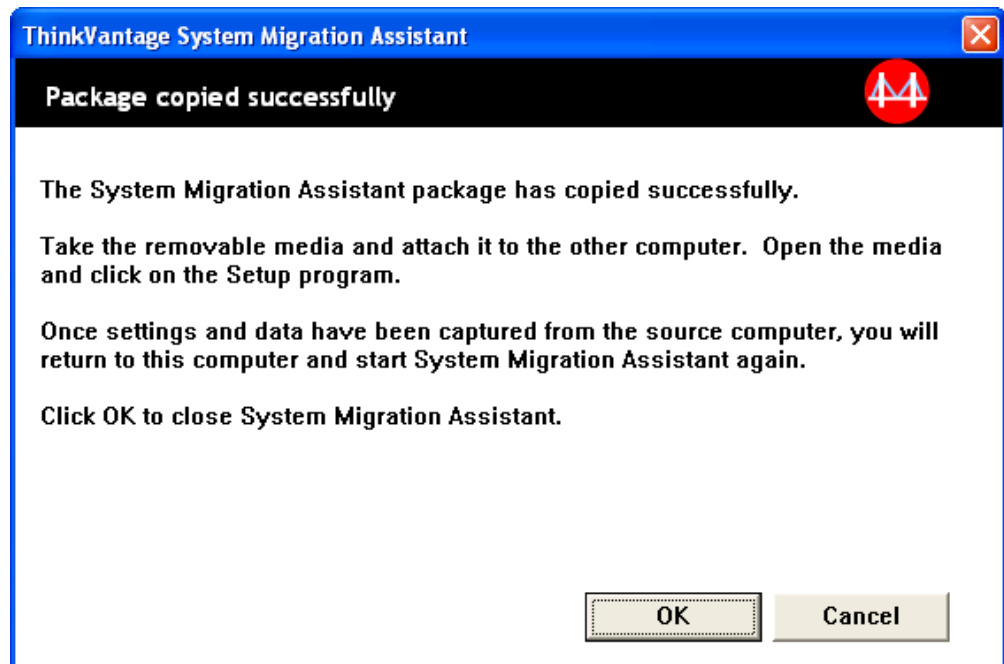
ThinkVantage System Migration Assistant

Package copied successfully

The System Migration Assistant package has copied successfully.

Take the removable media and attach it to the other computer. Open the media and click on the Setup program.

Once settings and data have been captured from the source computer, you will return to this computer and start System Migration Assistant again.

Click OK to close System Migration Assistant.

OK

Cancel